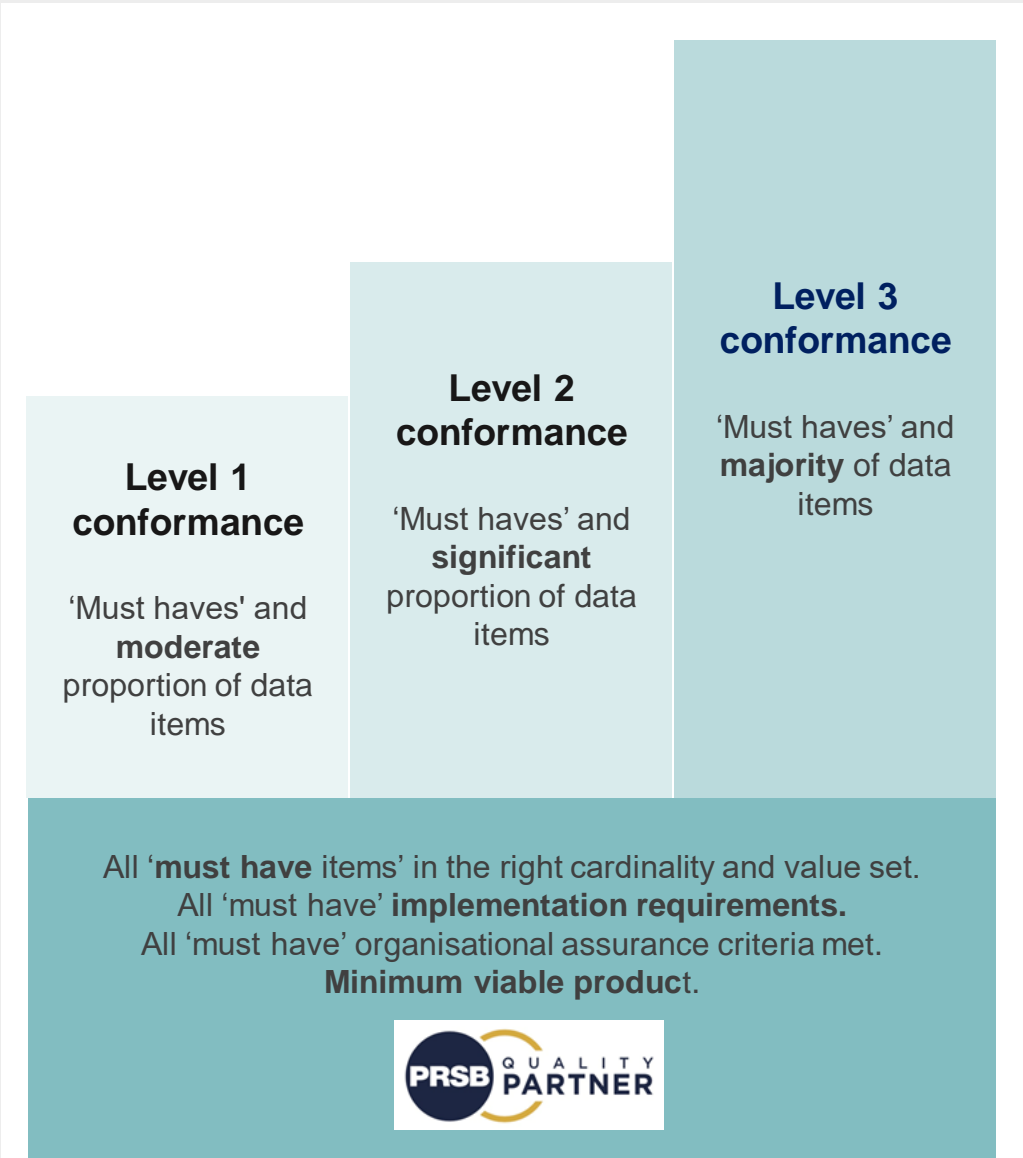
Level 1 conformance

‘Must haves' and moderate proportion of data items

Level 2 conformance

‘Must haves’ and significant proportion of data items

Level 3 conformance

‘Must haves’ and majority of data items

All ‘must have items’ in the right cardinality and value set.
All ‘must have’ implementation requirements.
All ‘must have’ organisational assurance criteria met.
Minimum viable product.

PRSB QUALITY PARTNER